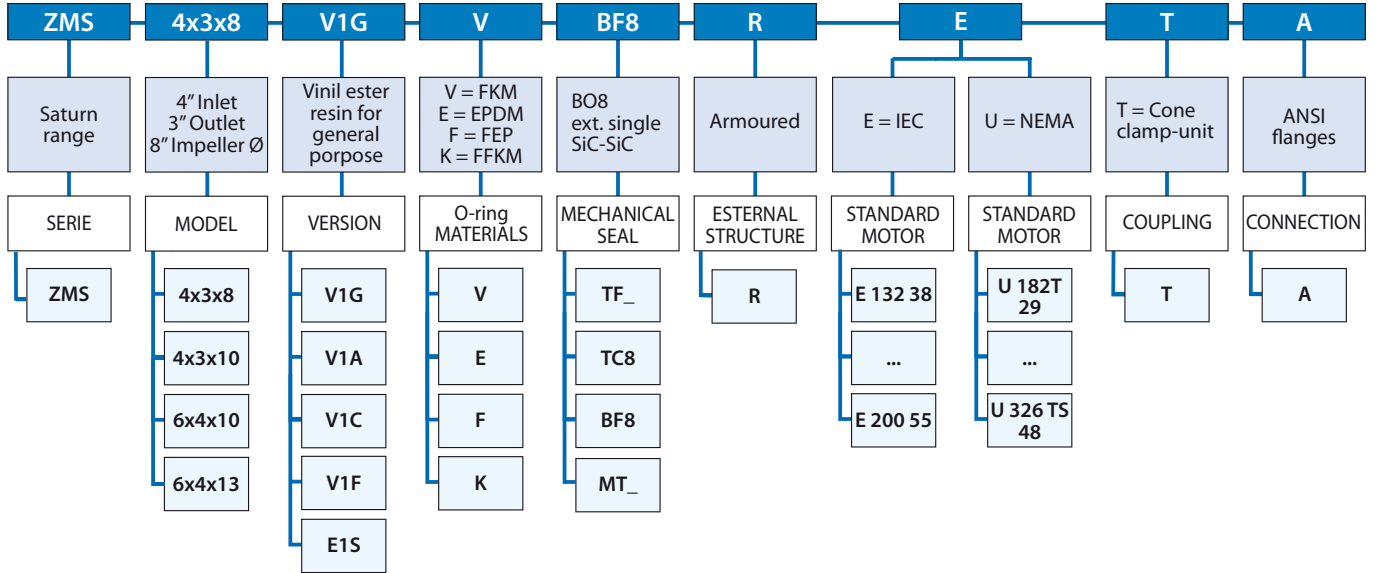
ZMS

4x3x8

V1G

V

BF8

R

E

T

A

Saturn range

4" Inlet
3" Outlet
8" Impeller Ø

Vinil ester resin for general porpose

V = FKM
E = EPDM
F = FEP
K = FFKM

BO8
ext. single
SiC-SiC

Armoured

E = IEC

U = NEMA

T = Cone clamp-unit

ANSI flanges

SERIE

MODEL

VERSION

O-ring MATERIALS

MECHANICAL SEAL

ESTERNAL STRUCTURE

STANDARD MOTOR

STANDARD MOTOR

COUPLING

CONNECTION

ZMS

4x3x8
4x3x10
6x4x10
6x4x13

V1G
V1A
V1C
V1F
E1S

V
E
F
K

TF_
TC8
BF8
MT_

R

E 132 38
...
E 200 55

U 182T 29
...
U 326 TS 48

T

A